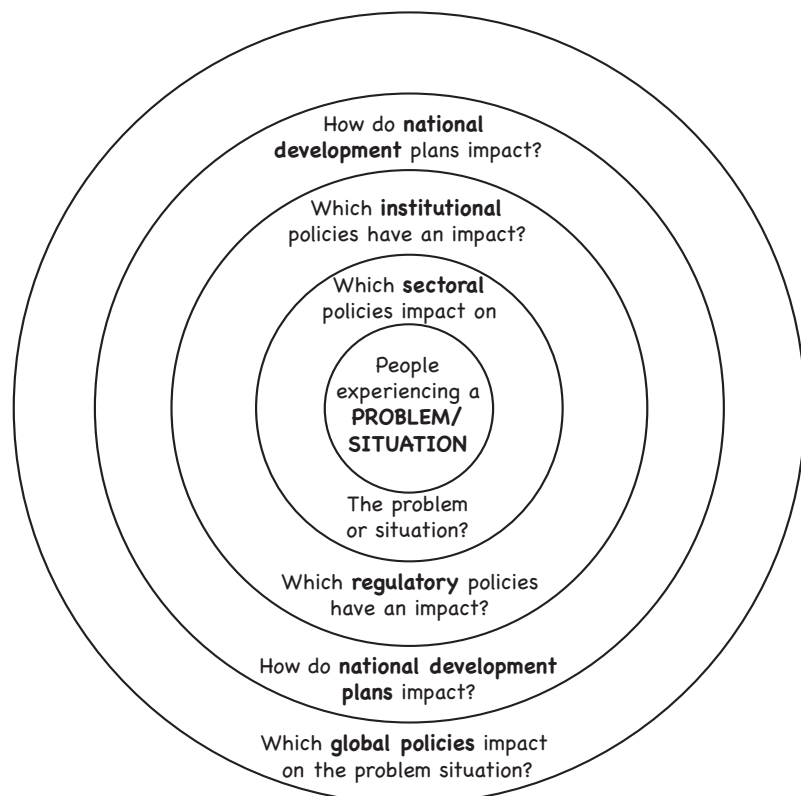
How do **national development** plans impact?

Which **institutional** policies have an impact?

Which **sectoral** policies impact on

People experiencing a **PROBLEM/ SITUATION**

The problem or situation?

Which **regulatory** policies have an impact?

How do **national development plans** impact?

Which **global policies** impact on the problem situation?